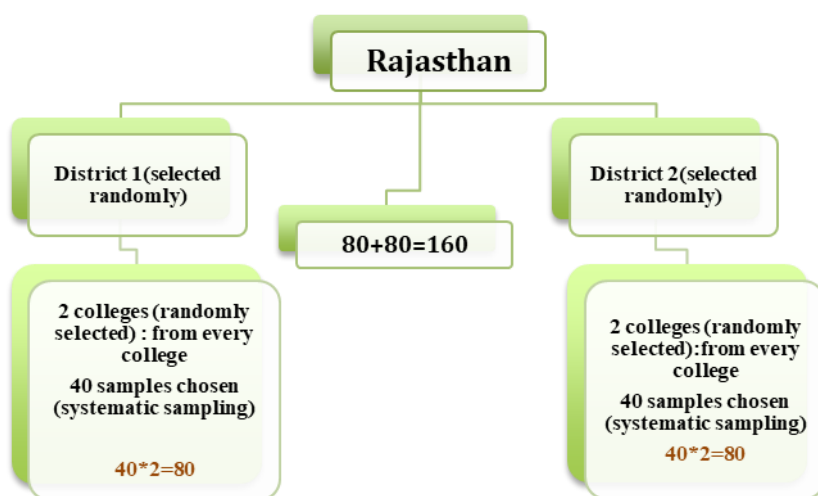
Rajasthan

District 1(selected randomly)

80+80=160

District 2(selected randomly)

2 colleges (randomly selected) : from every college

40 samples chosen (systematic sampling)

40*2=80

2 colleges (randomly selected):from every college

40 samples chosen (systematic sampling)

40*2=80